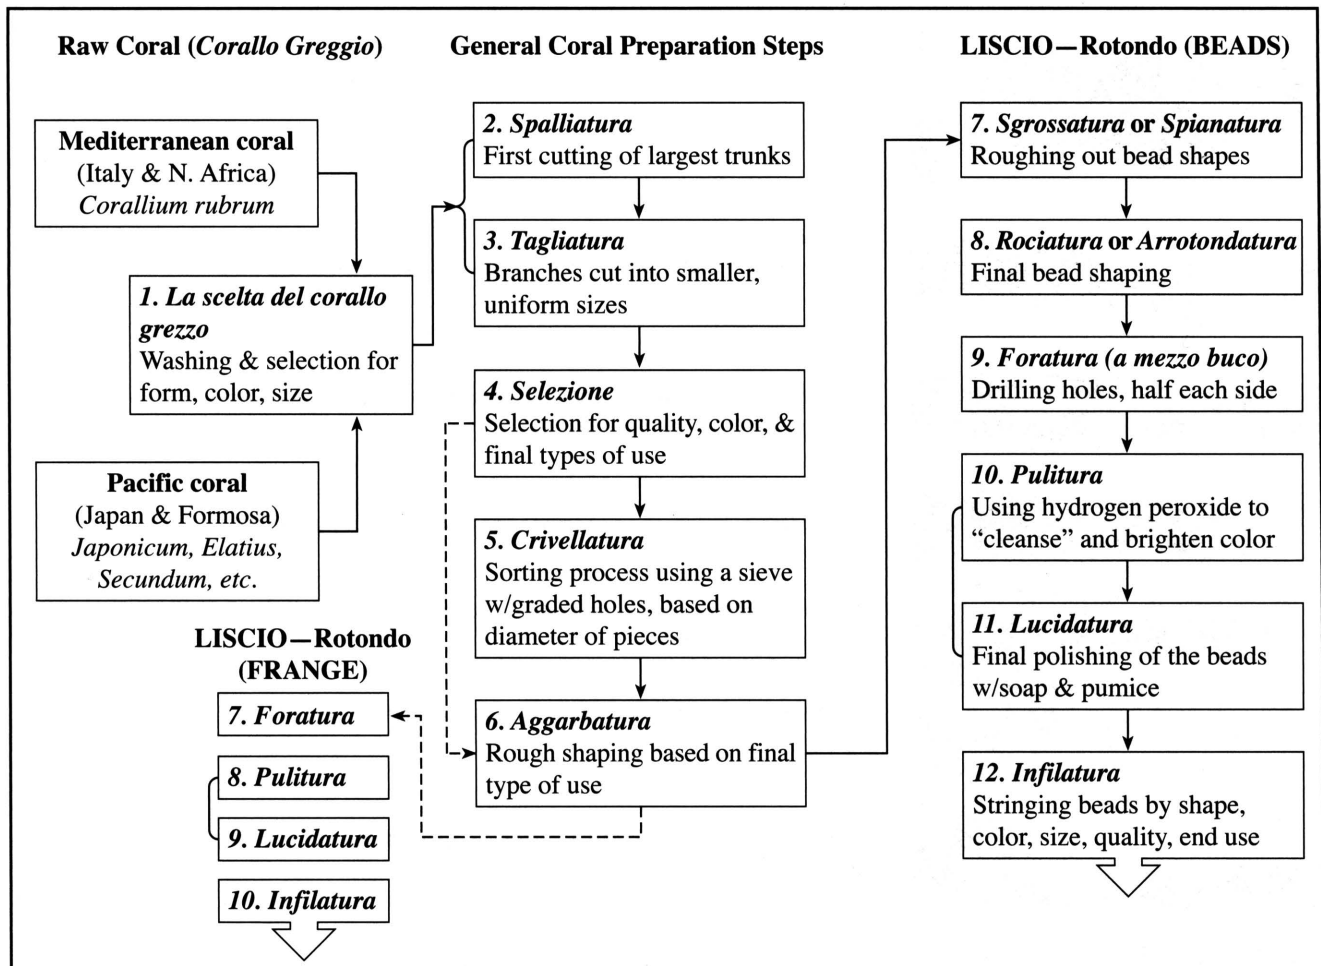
Raw Coral (Corallo Greggio)

General Coral Preparation Steps

LISCIO—Rotondo (BEADS)

Mediterranean coral
(Italy & N. Africa)
Corallium rubrum

1. La scelta del corallo grezzo
Washing & selection for form, color, size

Pacific coral
(Japan & Formosa)
Japonicum, Elatius, Secundum, etc.

2. Spalliatura
First cutting of largest trunks

3. Tagliatura
Branches cut into smaller, uniform sizes

4. Selezione
Selection for quality, color, & final types of use

5. Crivellatura
Sorting process using a sieve w/graded holes, based on diameter of pieces

6. Aggarbatura
Rough shaping based on final type of use

LISCIO—Rotondo (FRANGE)

7. Foratura

8. Pulitura

9. Lucidatura

10. Infilatura

7. Sgrossatura or Spianatura
Roughing out bead shapes

8. Rociatura or Arrotondatura
Final bead shaping

9. Foratura (a mezzo buco)
Drilling holes, half each side

10. Pulitura
Using hydrogen peroxide to "cleanse" and brighten color

11. Lucidatura
Final polishing of the beads w/soap & pumice

12. Infilatura
Stringing beads by shape, color, size, quality, end use